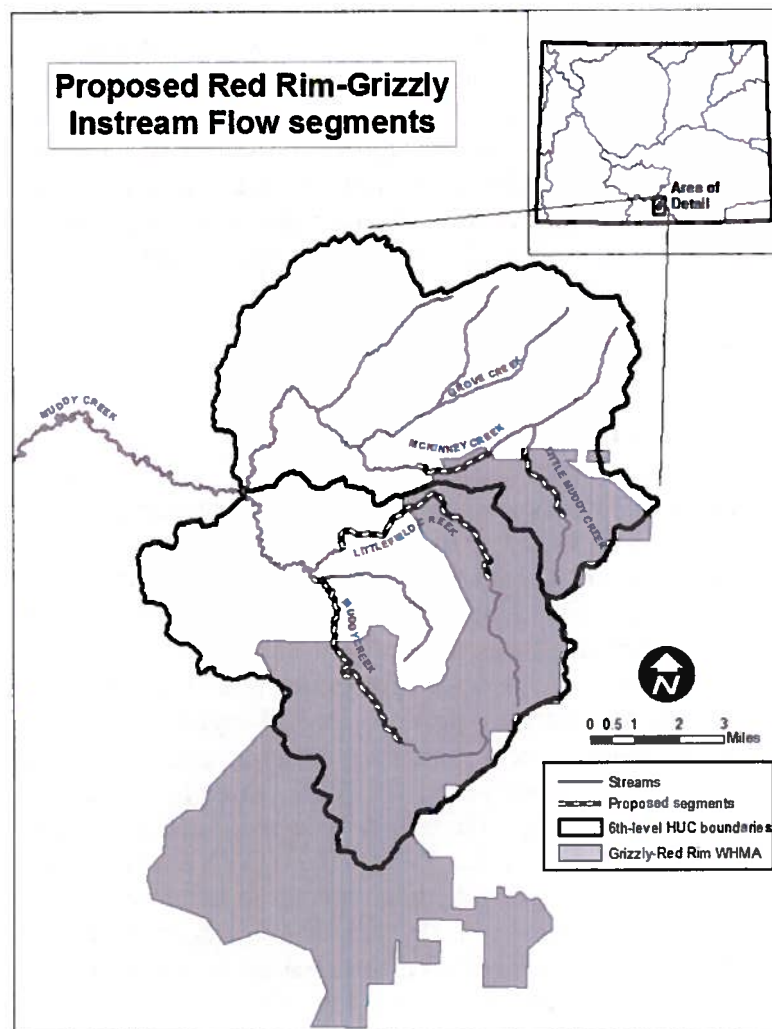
Proposed Red Rim-Grizzly Instream Flow segments

Area of Detail

MUDDY CREEK

GROVE CREEK

MCKINNEY CREEK

LITTLE MUDDY CREEK

LITTLEFIELD CREEK

MUDDY CREEK

N

0 0.5 1 2 3 Miles

Streams
Proposed segments
6th-level HUC boundaries
Grizzly-Red Rim WHMA